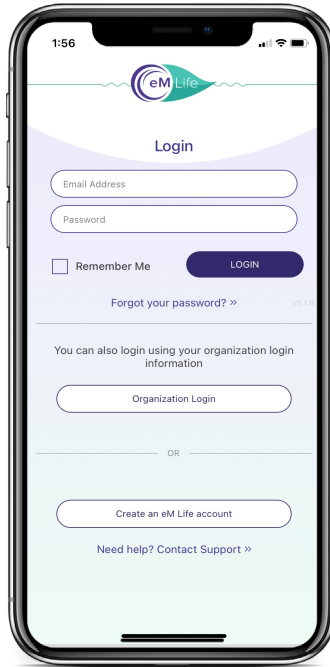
1:56

eM Life

Login

Email Address

Password

Remember Me

LOGIN

Forgot your password? »

v5.1.0

You can also login using your organization login information

Organization Login

OR

Create an eM Life account

Need help? Contact Support »